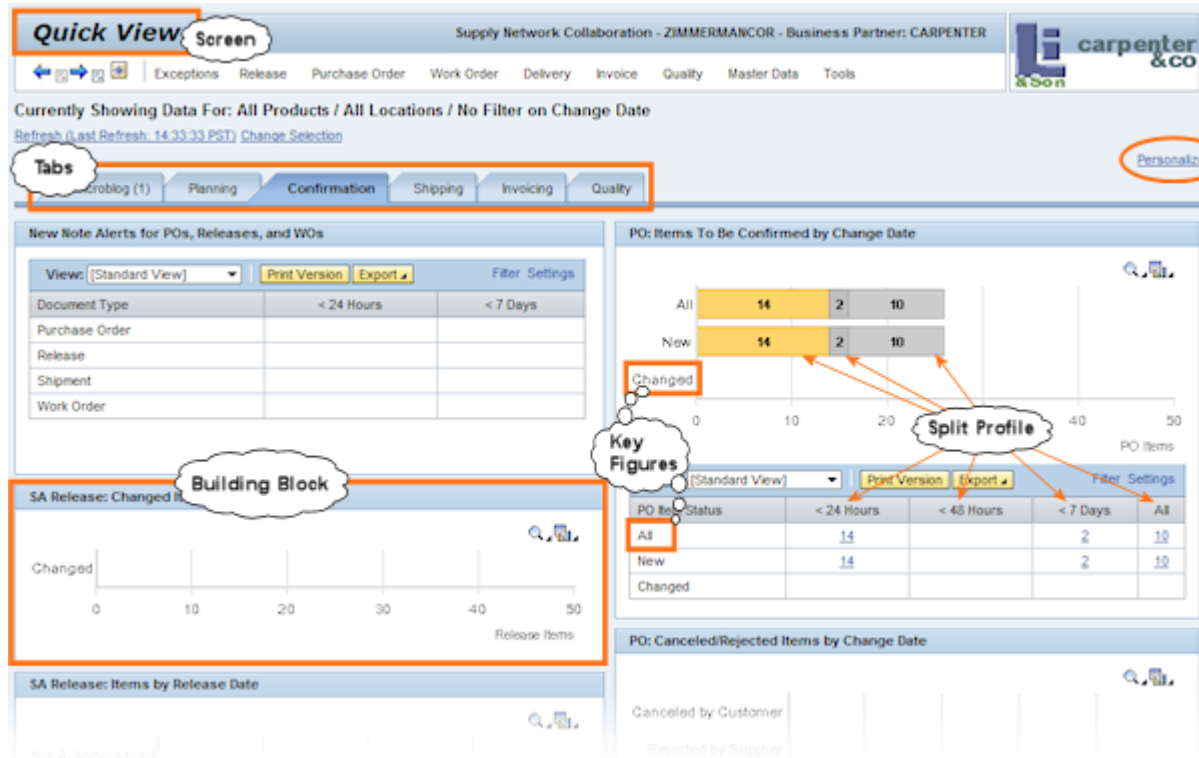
Quick View Screen

Supply Network Collaboration - ZIMMERMANCOR - Business Partner: CARPENTER

carpenter &co &Son

Exceptions Release Purchase Order Work Order Delivery Invoice Quality Master Data Tools

Currently Showing Data For: All Products / All Locations / No Filter on Change Date

Refresh (Last Refresh: 14:33:33 PST) Change Selection

Personaliz

Tabs

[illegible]croblog (1) Planning Confirmation Shipping Invoicing Quality

New Note Alerts for POs, Releases, and WOs

View: [Standard View] Print Version Export Filter Settings

| Document Type | < 24 Hours | < 7 Days |
|---|---|---|
| Purchase Order | | |
| Release | | |
| Shipment | | |
| Work Order | | |

PO: Items To Be Confirmed by Change Date

All 14 2 10

New 14 2 10

Changed

0 10 20 40 50

PO Items

Split Profile

Key Figures

[Standard View] Print Version Export Filter Settings

| PO Ite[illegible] Status | < 24 Hours | < 48 Hours | < 7 Days | All |
|---|---|---|---|---|
| All | 14 | | 2 | 10 |
| New | 14 | | 2 | 10 |
| Changed | | | | |

Building Block

SA Release: Changed I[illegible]

Changed

0 10 20 30 40 50

Release Items

PO: Canceled/Rejected Items by Change Date

SA Release: Items by Release Date

Canceled by Customer

Rejected by Supplier

Not Acknowledged